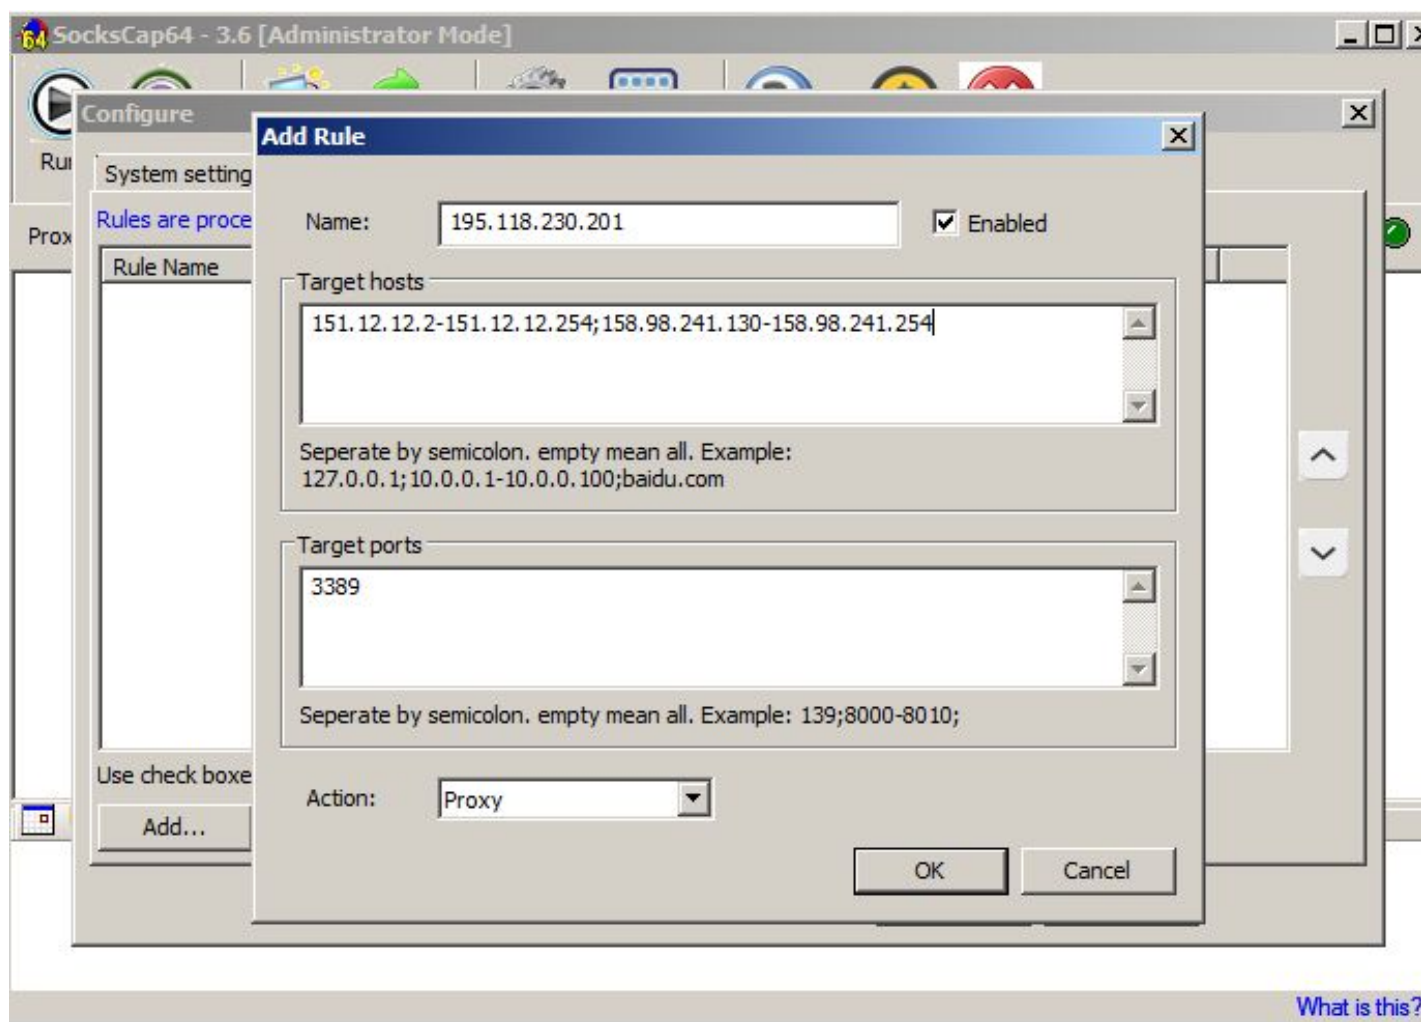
SocksCap64 - 3.6 [Administrator Mode]

Configure

Rur

Prox

System setting

Rules are proce

Rule Name

Use check boxe

Add...

Add Rule

Name: 195.118.230.201

Enabled

Target hosts

151.12.12.2-151.12.12.254;158.98.241.130-158.98.241.254

Seperate by semicolon. empty mean all. Example: 127.0.0.1;10.0.0.1-10.0.0.100;baidu.com

Target ports

3389

Seperate by semicolon. empty mean all. Example: 139;8000-8010;

Action: Proxy

OK

Cancel

What is this?